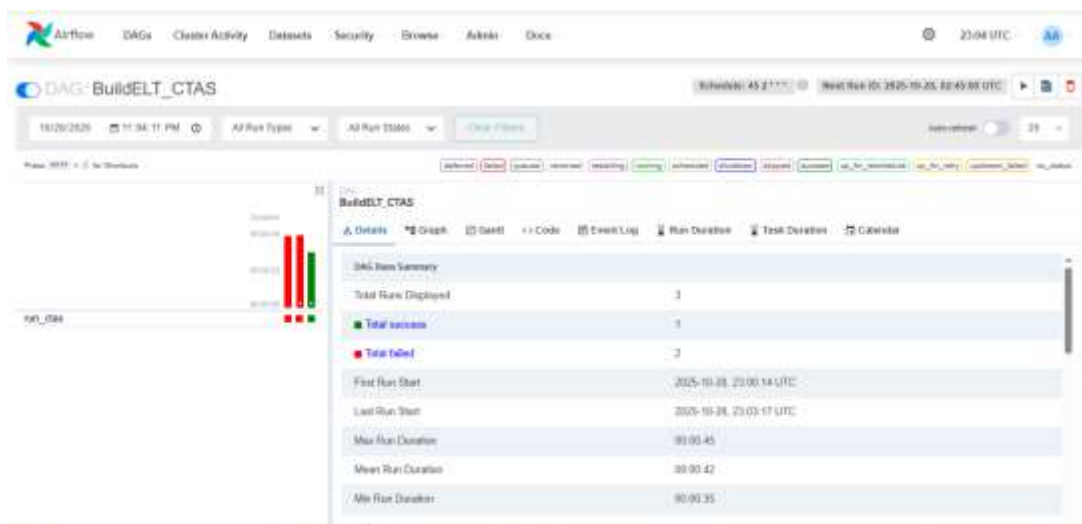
Airflow DAGs Cluster Activity Datasets Security Browse Admin Docs 23:04 UTC AA

DAG: BuildELT_CTAS

Schedule: 45 2 * * * Next Run ID: 2025-10-29, 02:45:00 UTC

10/28/2025 11:04:17 PM All Run Types All Run States Clear Filters

Auto-refresh 25

Press shift + / for Shortcuts

deferred failed queued removed restarting running scheduled shutdown skipped success up_for_reschedule up_for_retry upstream_failed no_status

Duration

run_ctas

DAG
BuildELT_CTAS

Details Graph Gantt Code Event Log Run Duration Task Duration Calendar

DAG Runs Summary

| | |
|---|---|
| Total Runs Displayed | 3 |
| Total success | 1 |
| Total failed | 2 |
| First Run Start | 2025-10-28, 23:00:14 UTC |
| Last Run Start | 2025-10-28, 23:03:17 UTC |
| Max Run Duration | 00:00:45 |
| Mean Run Duration | 00:00:42 |
| Min Run Duration | 00:00:35 |